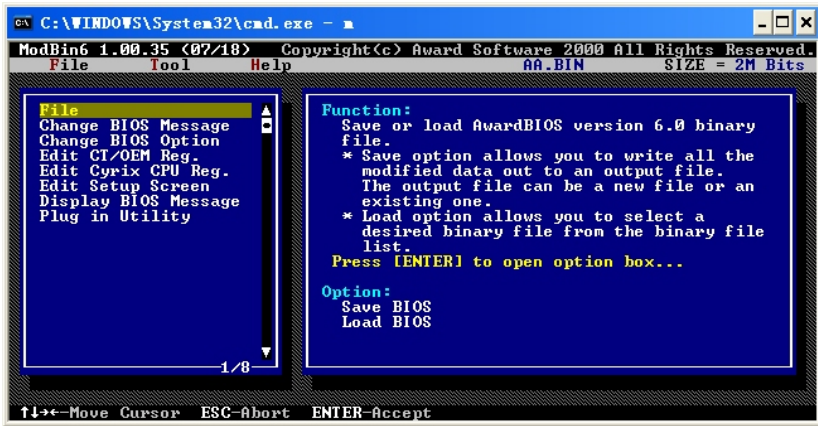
C:\WINDOWS\System32\cmd.exe - m

ModBin6 1.00.35 (07/18) Copyright(c) Award Software 2000 All Rights Reserved.
File Tool Help AA.BIN SIZE = 2M Bits

File
Change BIOS Message
Change BIOS Option
Edit CT/OEM Reg.
Edit Cyrix CPU Reg.
Edit Setup Screen
Display BIOS Message
Plug in Utility

1/8

Function:
Save or load AwardBIOS version 6.0 binary file.
* Save option allows you to write all the modified data out to an output file. The output file can be a new file or an existing one.
* Load option allows you to select a desired binary file from the binary file list.
Press [ENTER] to open option box...

Option:
Save BIOS
Load BIOS

↑↓→←-Move Cursor ESC-Abort ENTER-Accept